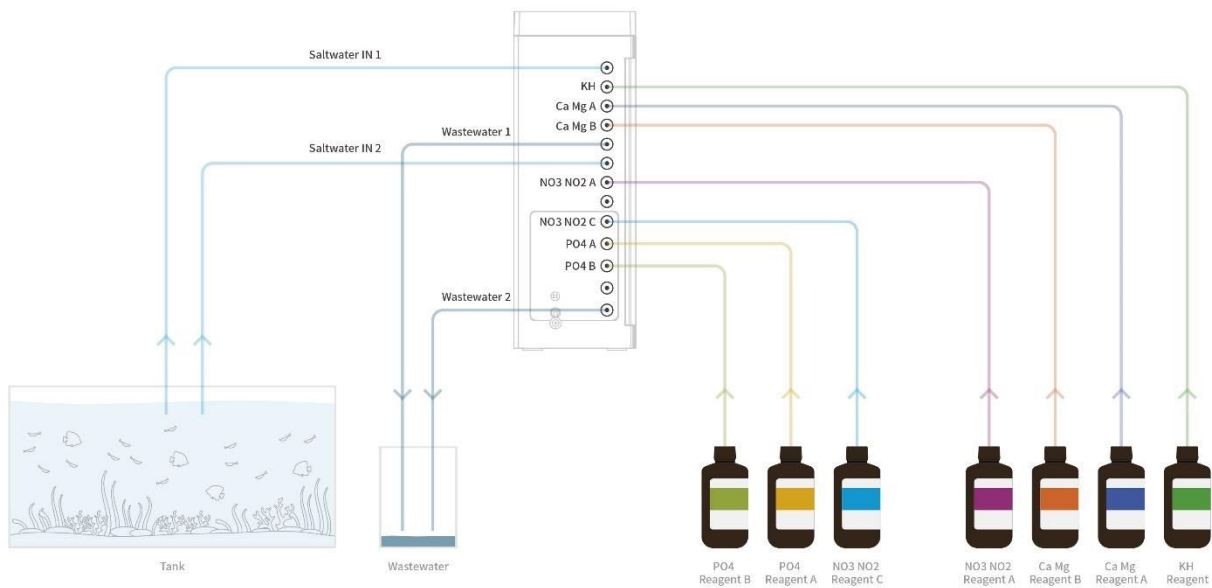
Saltwater IN 1

KH

Ca Mg A

Ca Mg B

Wastewater 1

Saltwater IN 2

NO3 NO2 A

NO3 NO2 C

PO4 A

PO4 B

Wastewater 2

Tank

Wastewater

PO4 Reagent B

PO4 Reagent A

NO3 NO2 Reagent C

NO3 NO2 Reagent A

Ca Mg Reagent B

Ca Mg Reagent A

KH Reagent